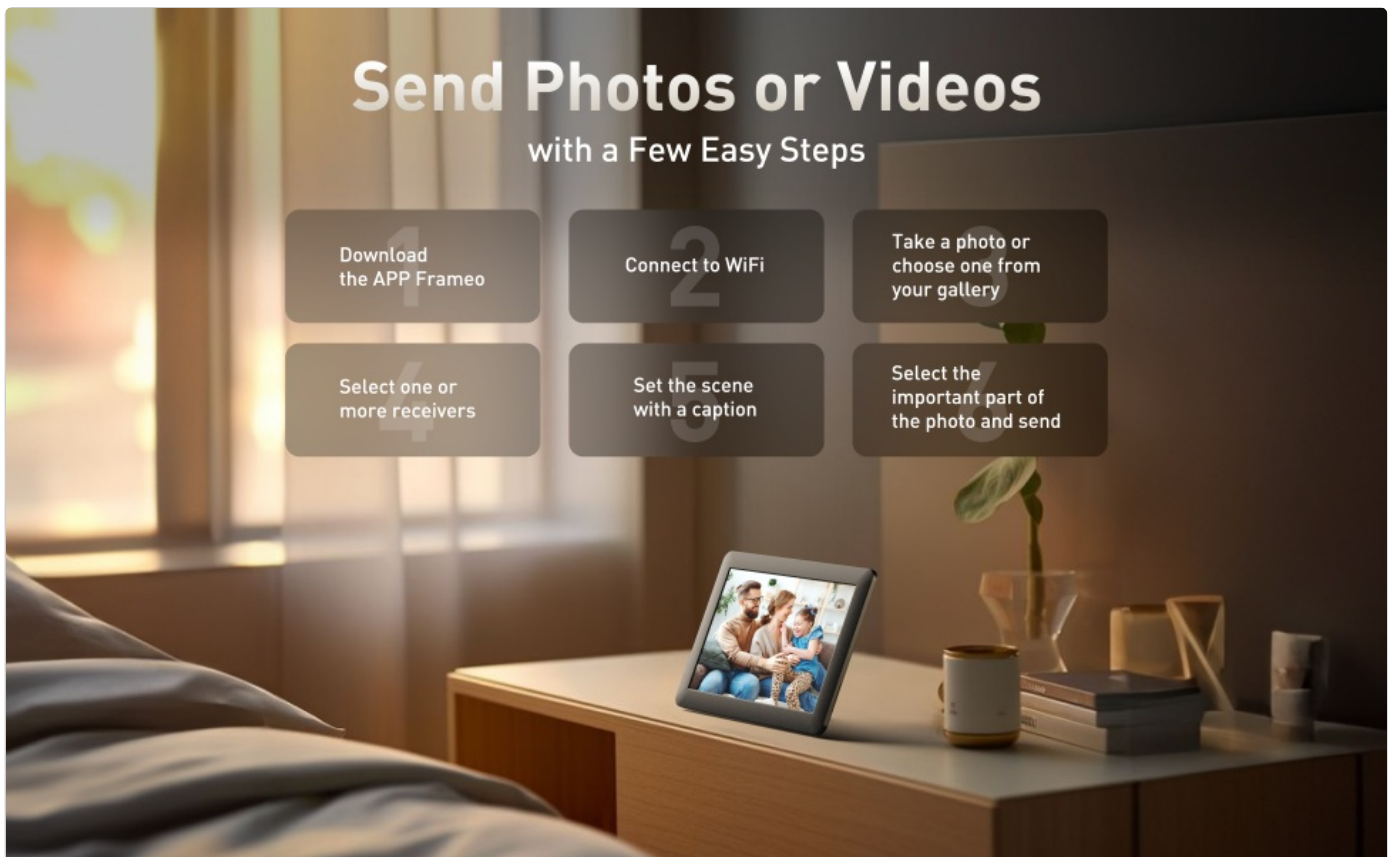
Send Photos or Videos
with a Few Easy Steps

1
Download the APP Frameo

2
Connect to WiFi

3
Take a photo or choose one from your gallery

4
Select one or more receivers

5
Set the scene with a caption

6
Select the important part of the photo and send